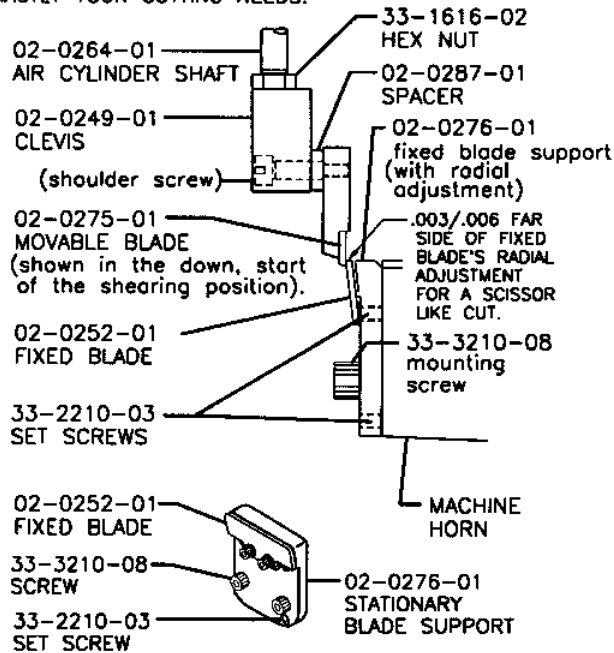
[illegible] YOUR CUTTING NEEDS.

33-1616-02
HEX NUT

02-0264-01
AIR CYLINDER SHAFT

02-0287-01
SPACER

02-0249-01
CLEVIS

02-0276-01
fixed blade support (with radial adjustment)

(shoulder screw)

02-0275-01
MOVABLE BLADE
(shown in the down, start of the shearing position).

.003/.006 FAR SIDE OF FIXED BLADE'S RADIAL ADJUSTMENT FOR A SCISSOR LIKE CUT.

02-0252-01
FIXED BLADE

33-3210-08
mounting screw

33-2210-03
SET SCREWS

MACHINE HORN

02-0252-01
FIXED BLADE

33-3210-08
SCREW

02-0276-01
STATIONARY BLADE SUPPORT

33-2210-03
SET SCREW